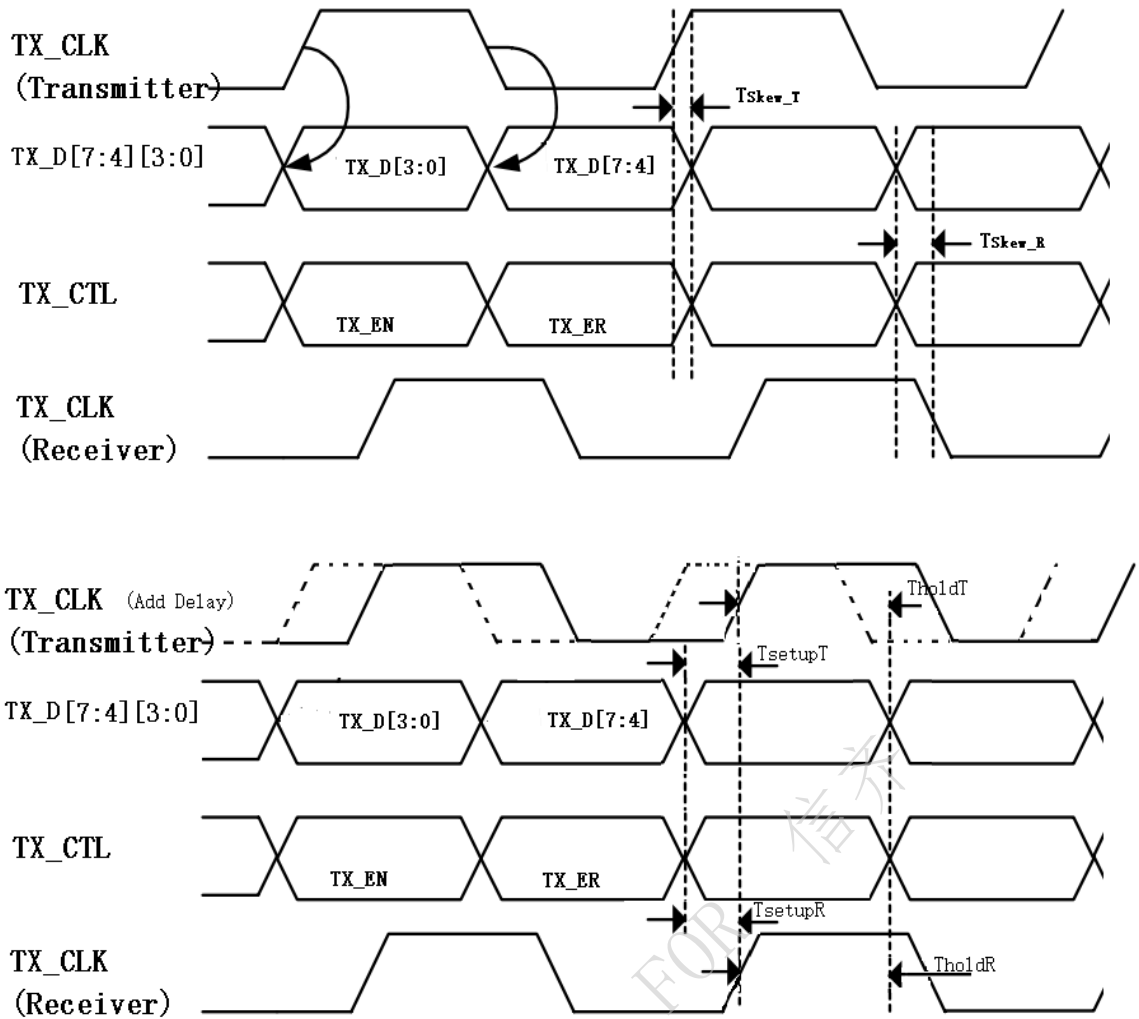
TX_CLK
(Transmitter)

TSkew_T

TX_D[7:4][3:0]

TX_D[3:0]

TX_D[7:4]

TSkew_R

TX_CTL

TX_EN

TX_ER

TX_CLK
(Receiver)

TX_CLK (Add Delay)
(Transmitter)

TholdT

TsetupT

TX_D[7:4][3:0]

TX_D[3:0]

TX_D[7:4]

TX_CTL

TX_EN

TX_ER

TsetupR

TX_CLK
(Receiver)

TholdR

FOR 信齐